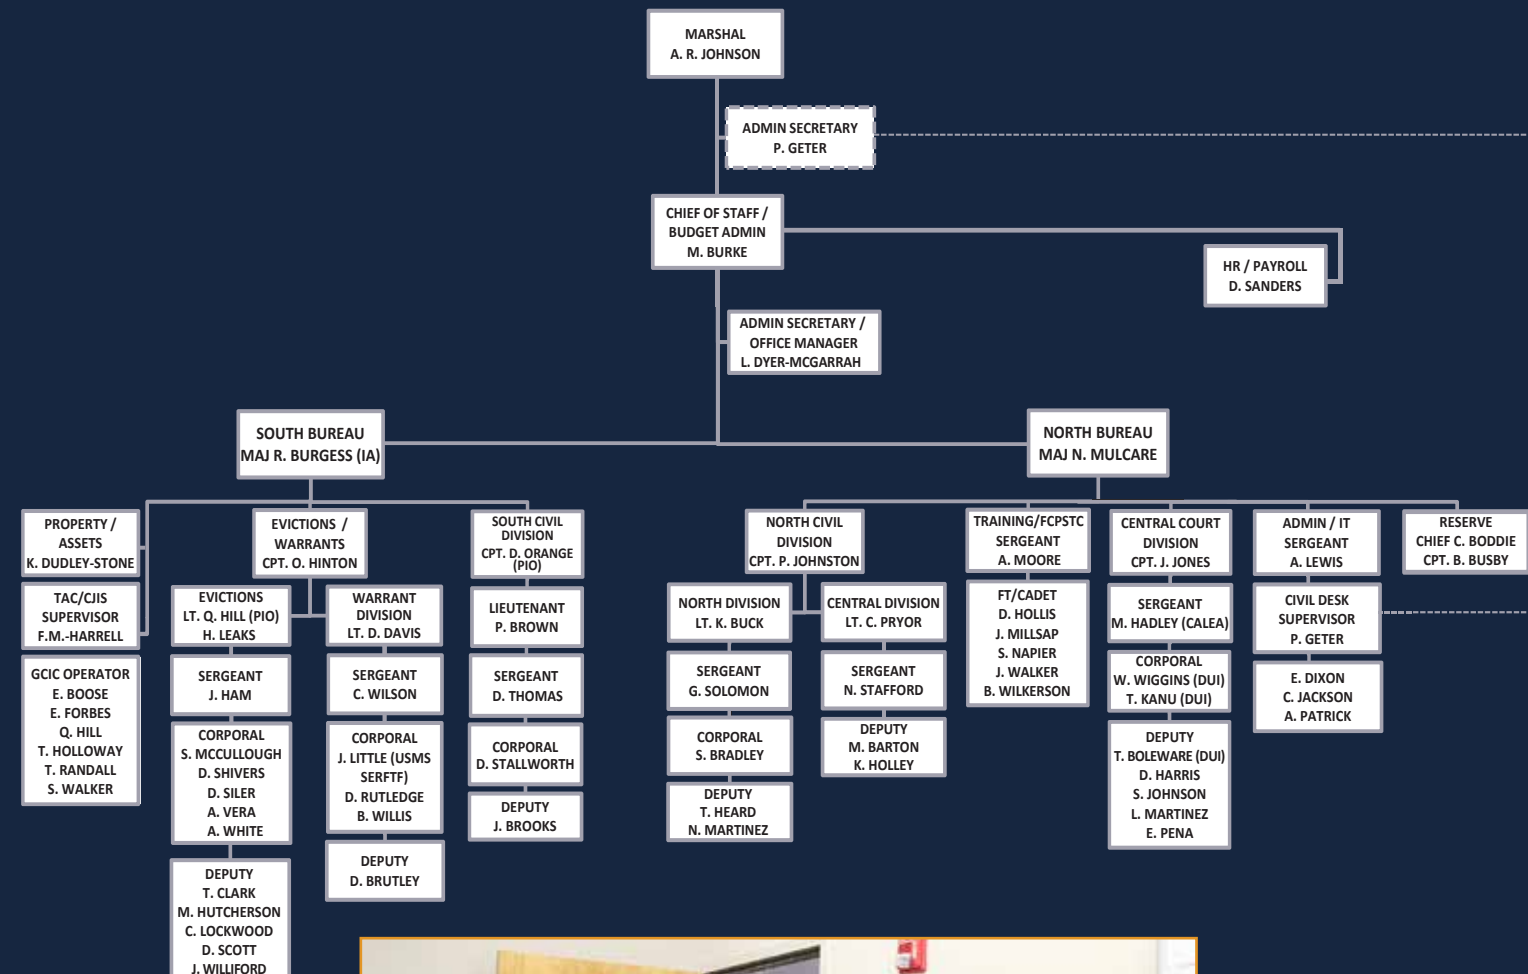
MARSHAL
A. R. JOHNSON

ADMIN SECRETARY
P. GETER

CHIEF OF STAFF / BUDGET ADMIN
M. BURKE

HR / PAYROLL
D. SANDERS

ADMIN SECRETARY / OFFICE MANAGER
L. DYER-MCGARRAH

SOUTH BUREAU
MAJ R. BURGESS (IA)

NORTH BUREAU
MAJ N. MULCARE

PROPERTY / ASSETS
K. DUDLEY-STONE

TAC/CJIS SUPERVISOR
F.M.-HARRELL

GCIC OPERATOR
E. BOOSE
E. FORBES
Q. HILL
T. HOLLOWAY
T. RANDALL
S. WALKER

EVICTIONS / WARRANTS
CPT. O. HINTON

EVICTIONS
LT. Q. HILL (PIO)
H. LEAKS

SERGEANT
J. HAM

CORPORAL
S. MCCULLOUGH
D. SHIVERS
D. SILER
A. VERA
A. WHITE

DEPUTY
T. CLARK
M. HUTCHERSON
C. LOCKWOOD
D. SCOTT
J. WILLIFORD

WARRANT DIVISION
LT. D. DAVIS

SERGEANT
C. WILSON

CORPORAL
J. LITTLE (USMS SERFTF)
D. RUTLEDGE
B. WILLIS

DEPUTY
D. BRUTLEY

SOUTH CIVIL DIVISION
CPT. D. ORANGE (PIO)

LIEUTENANT
P. BROWN

SERGEANT
D. THOMAS

CORPORAL
D. STALLWORTH

DEPUTY
J. BROOKS

NORTH CIVIL DIVISION
CPT. P. JOHNSTON

NORTH DIVISION
LT. K. BUCK

SERGEANT
G. SOLOMON

CORPORAL
S. BRADLEY

DEPUTY
T. HEARD
N. MARTINEZ

CENTRAL DIVISION
LT. C. PRYOR

SERGEANT
N. STAFFORD

DEPUTY
M. BARTON
K. HOLLEY

TRAINING/FCPSTC
SERGEANT
A. MOORE

FT/CADET
D. HOLLIS
J. MILLSAP
S. NAPIER
J. WALKER
B. WILKERSON

CENTRAL COURT DIVISION
CPT. J. JONES

SERGEANT
M. HADLEY (CALEA)

CORPORAL
W. WIGGINS (DUI)
T. KANU (DUI)

DEPUTY
T. BOLEWARE (DUI)
D. HARRIS
S. JOHNSON
L. MARTINEZ
E. PENA

ADMIN / IT
SERGEANT
A. LEWIS

CIVIL DESK SUPERVISOR
P. GETER

E. DIXON
C. JACKSON
A. PATRICK

RESERVE
CHIEF C. BODDIE
CPT. B. BUSBY